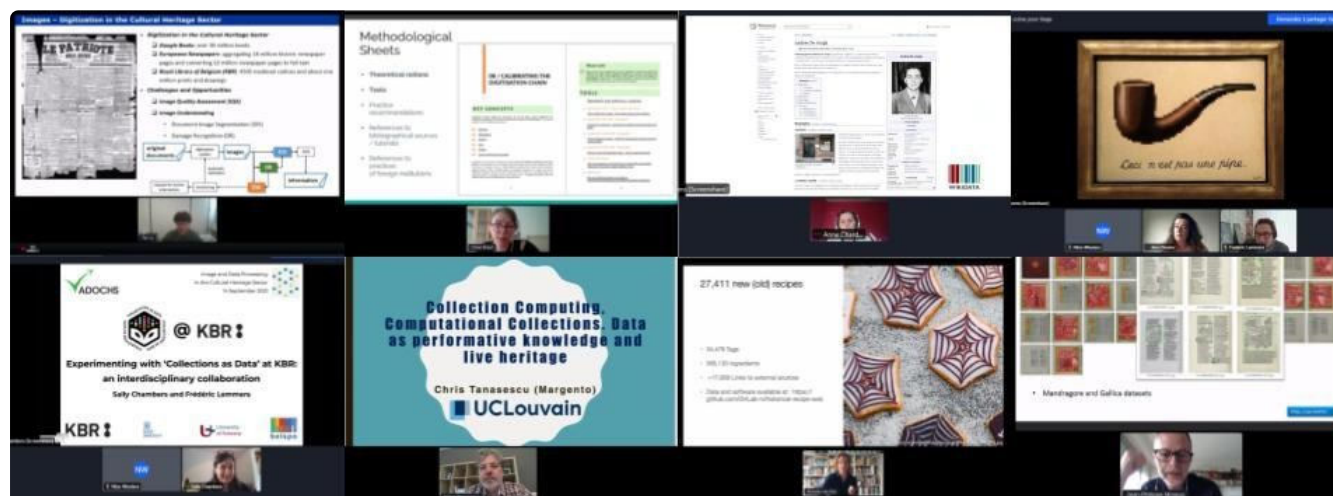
Images – Digitization in the Cultural Heritage Sector

Digitization in the Cultural Heritage Sector

Google Books

Europeana Newspapers

Royal Library of Belgium (KBR)

Challenges and Opportunities

Image Quality Assessment (IQA)

Image Understanding

Document Image Segmentation (DIS)

Damage Recognition (DR)

Methodological Sheets

Theoretical notions

Tools

Practice recommendations

References to bibliographical sources / tutorials

References to practices of foreign institutions

08 / CALIBRATING THE DIGITISATION CHAIN

KEY CONCEPTS

TOOLS

WIKIDATA

Anne Chardonnens

Ceci n'est pas une pipe.

ADOCHS

Image and Data Processing in the Cultural Heritage Sector

@ KBR

Experimenting with 'Collections as Data' at KBR: an interdisciplinary collaboration

Sally Chambers and Frédéric Lemmers

KBR

belspo

Collection Computing, Computational Collections, Data as performative knowledge and live heritage

Chris Tanasescu (Margento)

UCLouvain

27,411 new (old) recipes

Mandragore and Gallica datasets